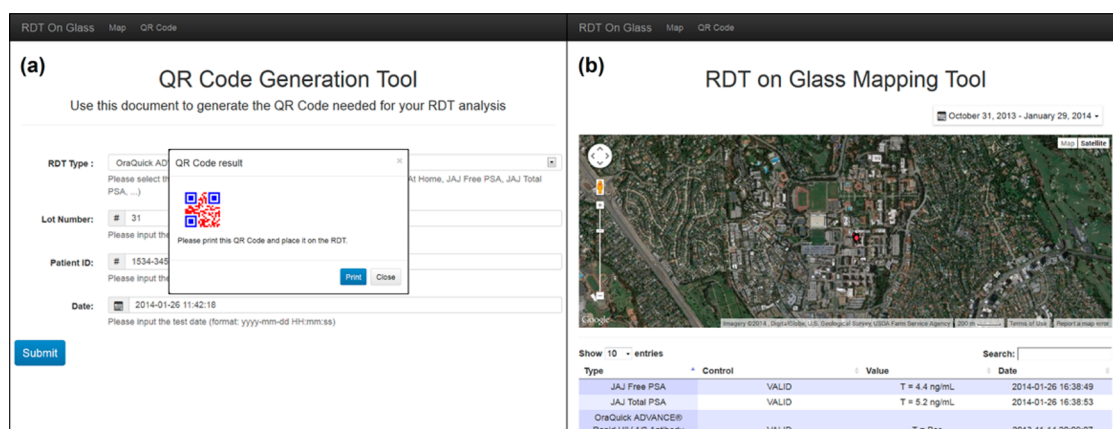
RDT On Glass Map QR Code

(a)

QR Code Generation Tool

Use this document to generate the QR Code needed for your RDT analysis

RDT Type : OraQuick AD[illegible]

Please select th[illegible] At Home, JAJ Free PSA, JAJ Total PSA, ...)

Lot Number: # 31

Please input the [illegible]

Patient ID: # 1534-345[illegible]

Please input the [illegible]

Date: 2014-01-26 11:42:18

Please input the test date (format: yyyy-mm-dd HH:mm:ss)

Submit

QR Code result ×

Please print this QR Code and place it on the RDT.

Print Close

RDT On Glass Map QR Code

(b)

RDT on Glass Mapping Tool

October 31, 2013 - January 29, 2014

Map Satellite

Google Imagery ©2014, DigitalGlobe, U.S. Geological Survey, USDA Farm Service Agency 200 m Terms of Use Report a map error

Show 10 entries Search:

| Type | Control | Value | Date |
|---|---|---|---|
| JAJ Free PSA | VALID | T = 4.4 ng/mL | 2014-01-26 16:38:49 |
| JAJ Total PSA | VALID | T = 5.2 ng/mL | 2014-01-26 16:38:53 |
| OraQuick ADVANCE® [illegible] | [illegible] | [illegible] | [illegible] |